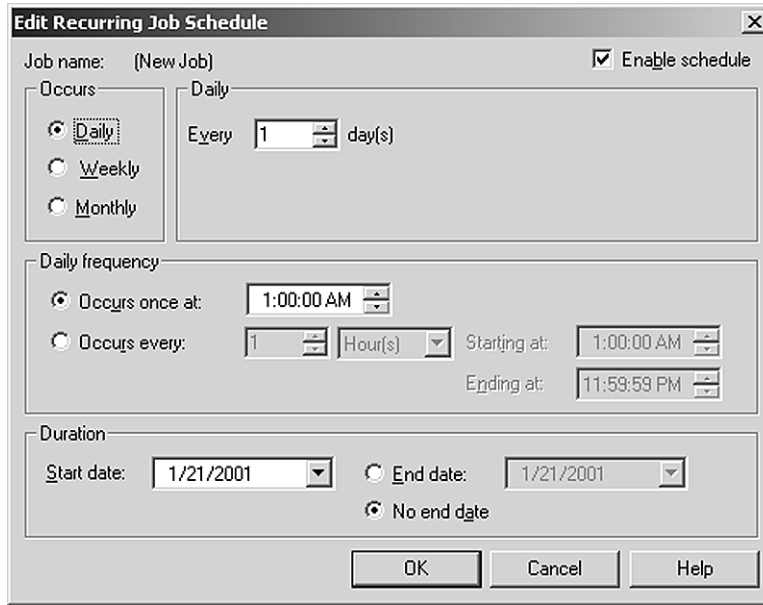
Edit Recurring Job Schedule

Job name: (New Job)

Enable schedule

Occurs

Daily

Weekly

Monthly

Daily

Every 1 day(s)

Daily frequency

Occurs once at: 1:00:00 AM

Occurs every: 1 Hour(s) Starting at: 1:00:00 AM

Ending at: 11:59:59 PM

Duration

Start date: 1/21/2001

End date: 1/21/2001

No end date

OK

Cancel

Help